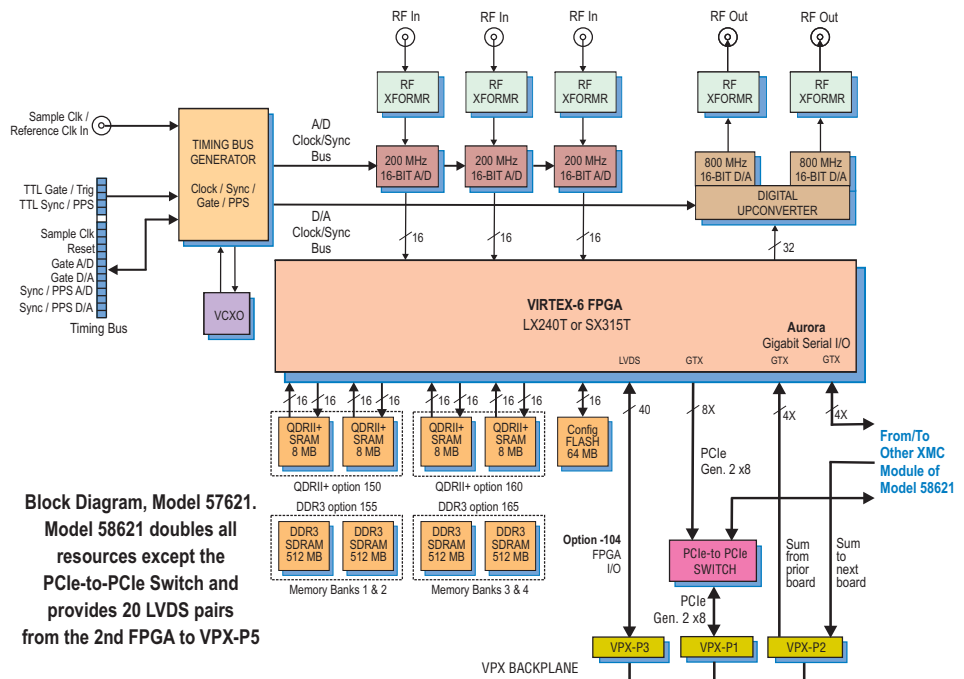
RF In
RF In
RF In
RF Out
RF Out

RF XFORMR
RF XFORMR
RF XFORMR
RF XFORMR
RF XFORMR

Sample Clk / Reference Clk In

TIMING BUS GENERATOR
Clock / Sync / Gate / PPS

A/D Clock/Sync Bus

200 MHz 16-BIT A/D
200 MHz 16-BIT A/D
200 MHz 16-BIT A/D

800 MHz 16-BIT D/A
800 MHz 16-BIT D/A
DIGITAL UPCONVERTER

TTL Gate / Trig
TTL Sync / PPS

D/A Clock/Sync Bus

16
16
16
32

Sample Clk
Reset
Gate A/D
Gate D/A
Sync / PPS A/D
Sync / PPS D/A
Timing Bus

VCXO

VIRTEX-6 FPGA
LX240T or SX315T
Aurora
Gigabit Serial I/O
LVDS
GTX
GTX
GTX

16 16 16 16
16 16 16 16
16

QDRII+ SRAM 8 MB
QDRII+ SRAM 8 MB
QDRII+ SRAM 8 MB
QDRII+ SRAM 8 MB
Config FLASH 64 MB

40
8X
4X
4X

QDRII+ option 150
QDRII+ option 160
PCIe Gen. 2 x8

From/To Other XMC Module of Model 58621

DDR3 option 155
DDR3 option 165

DDR3 SDRAM 512 MB
DDR3 SDRAM 512 MB
DDR3 SDRAM 512 MB
DDR3 SDRAM 512 MB

Memory Banks 1 & 2
Memory Banks 3 & 4

Block Diagram, Model 57621. Model 58621 doubles all resources except the PCIe-to-PCIe Switch and provides 20 LVDS pairs from the 2nd FPGA to VPX-P5

Option -104 FPGA I/O

PCIe-to PCIe SWITCH

Sum from prior board
Sum to next board

PCIe Gen. 2 x8

VPX-P3
VPX-P1
VPX-P2

VPX BACKPLANE